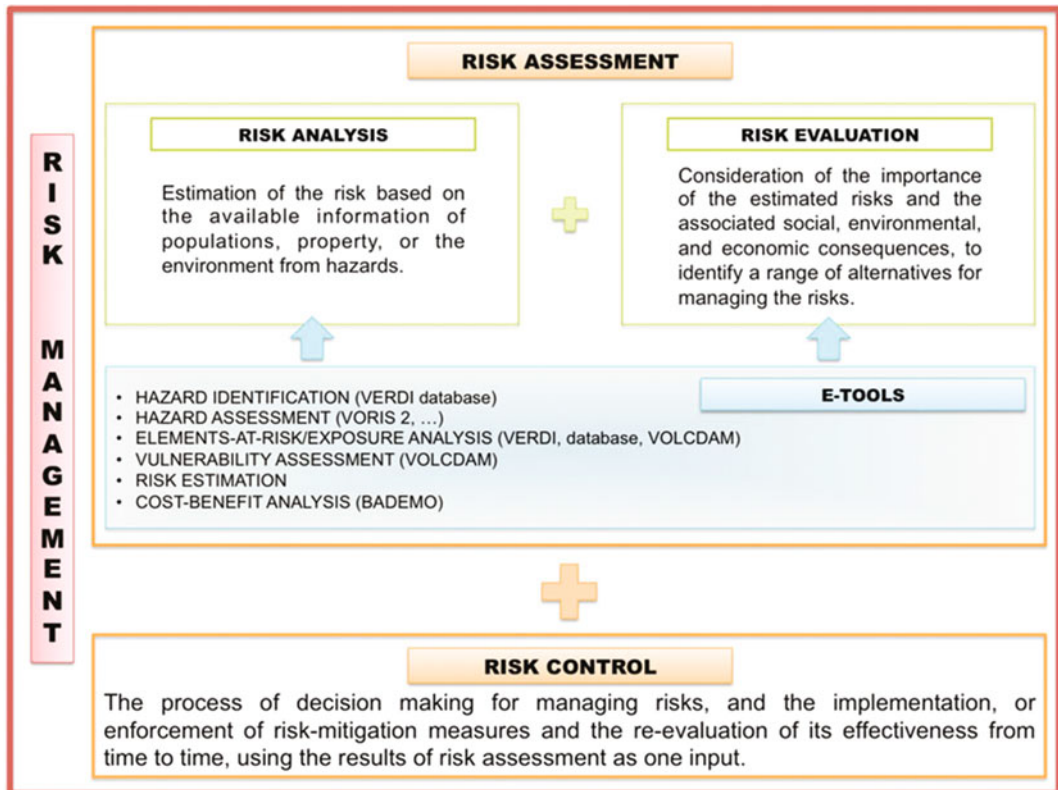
RISK MANAGEMENT

RISK ASSESSMENT

RISK ANALYSIS

Estimation of the risk based on the available information of populations, property, or the environment from hazards.

RISK EVALUATION

Consideration of the importance of the estimated risks and the associated social, environmental, and economic consequences, to identify a range of alternatives for managing the risks.

E-TOOLS

• HAZARD IDENTIFICATION (VERDI database)
• HAZARD ASSESSMENT (VORIS 2, …)
• ELEMENTS-AT-RISK/EXPOSURE ANALYSIS (VERDI, database, VOLCDAM)
• VULNERABILITY ASSESSMENT (VOLCDAM)
• RISK ESTIMATION
• COST-BENEFIT ANALYSIS (BADEMO)

RISK CONTROL

The process of decision making for managing risks, and the implementation, or enforcement of risk-mitigation measures and the re-evaluation of its effectiveness from time to time, using the results of risk assessment as one input.